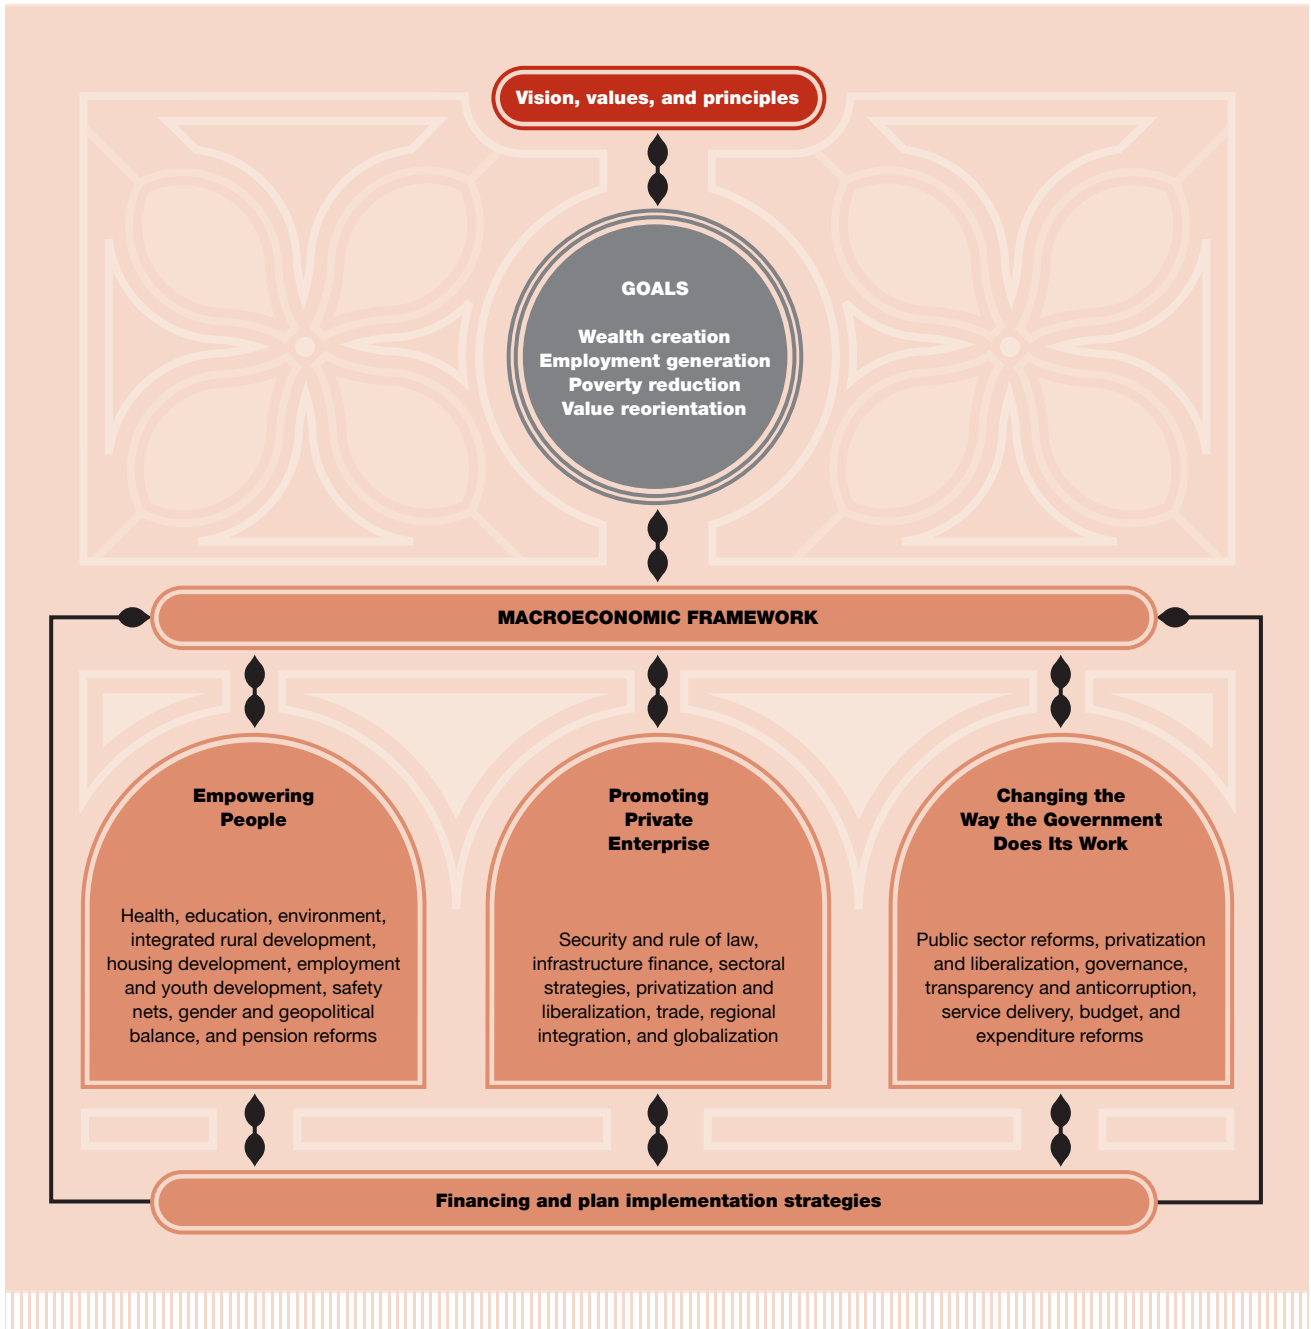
Vision, values, and principles

GOALS

Wealth creation
Employment generation
Poverty reduction
Value reorientation

MACROECONOMIC FRAMEWORK

Empowering People

Health, education, environment, integrated rural development, housing development, employment and youth development, safety nets, gender and geopolitical balance, and pension reforms

Promoting Private Enterprise

Security and rule of law, infrastructure finance, sectoral strategies, privatization and liberalization, trade, regional integration, and globalization

Changing the Way the Government Does Its Work

Public sector reforms, privatization and liberalization, governance, transparency and anticorruption, service delivery, budget, and expenditure reforms

Financing and plan implementation strategies